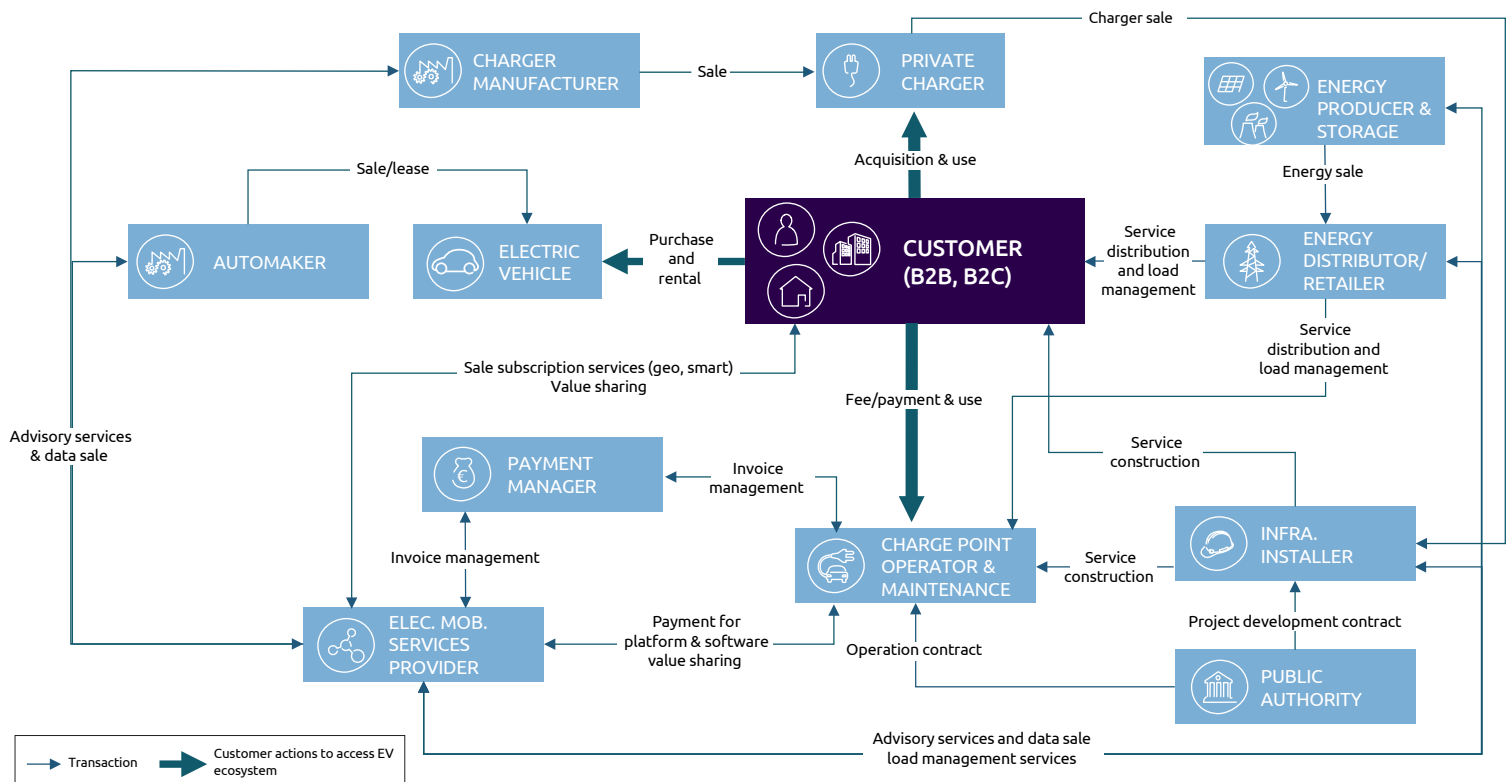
CHARGER MANUFACTURER

Sale

PRIVATE CHARGER

Charger sale

ENERGY PRODUCER & STORAGE

Sale/lease

Acquisition & use

Energy sale

AUTOMAKER

ELECTRIC VEHICLE

Purchase and rental

CUSTOMER (B2B, B2C)

Service distribution and load management

ENERGY DISTRIBUTOR/ RETAILER

Service distribution and load management

Sale subscription services (geo, smart) Value sharing

Fee/payment & use

Advisory services & data sale

Service construction

PAYMENT MANAGER

Invoice management

Invoice management

CHARGE POINT OPERATOR & MAINTENANCE

Service construction

INFRA. INSTALLER

Payment for platform & software value sharing

Project development contract

ELEC. MOB. SERVICES PROVIDER

Operation contract

PUBLIC AUTHORITY

Advisory services and data sale load management services

Transaction

Customer actions to access EV ecosystem